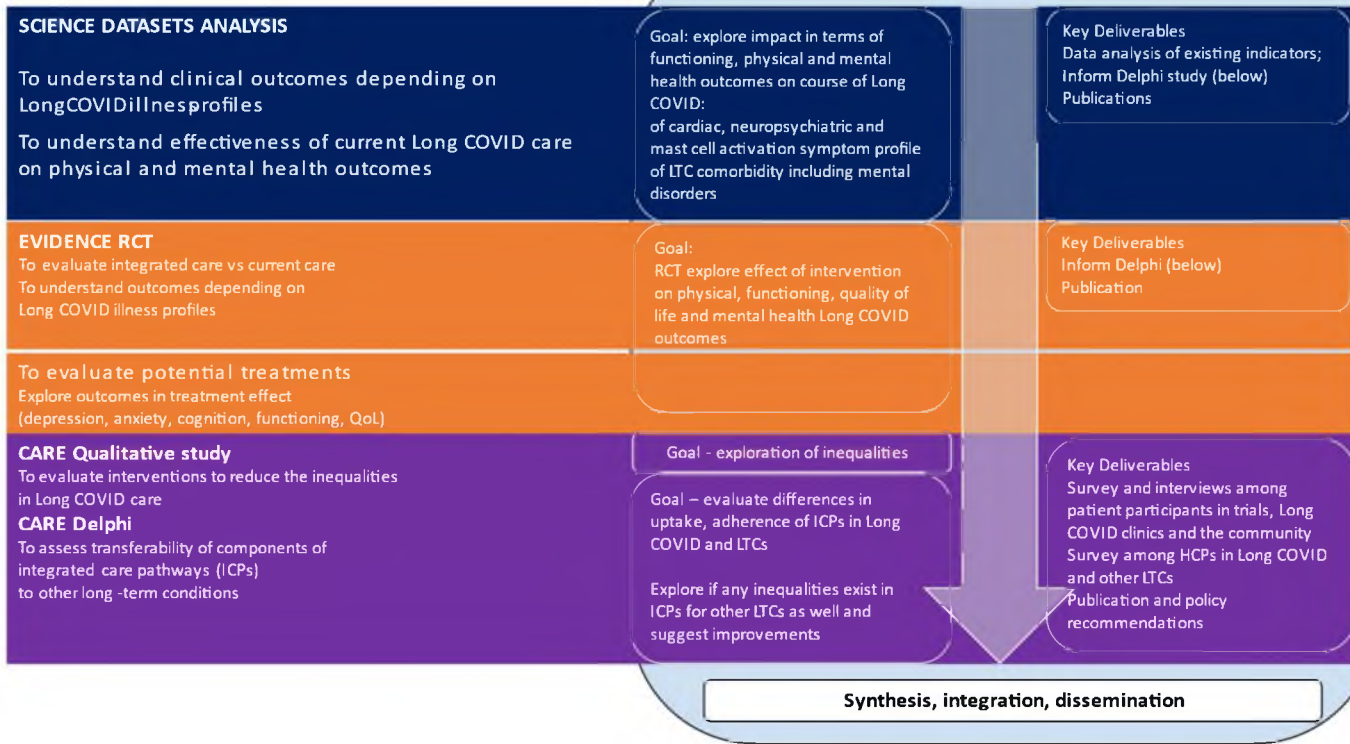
SCIENCE DATASETS ANALYSIS

To understand clinical outcomes depending on LongCOVIDIllnesprofiles

To understand effectiveness of current Long COVID care on physical and mental health outcomes

Goal: explore impact in terms of functioning, physical and mental health outcomes on course of Long COVID:
of cardiac, neuropsychiatric and mast cell activation symptom profile of LTC comorbidity including mental disorders

Key Deliverables
Data analysis of existing indicators;
Inform Delphi study (below)
Publications

EVIDENCE RCT
To evaluate integrated care vs current care
To understand outcomes depending on Long COVID illness profiles

Goal:
RCT explore effect of intervention on physical, functioning, quality of life and mental health Long COVID outcomes

Key Deliverables
Inform Delphi (below)
Publication

To evaluate potential treatments
Explore outcomes in treatment effect (depression, anxiety, cognition, functioning, QoL)

CARE Qualitative study
To evaluate interventions to reduce the inequalities in Long COVID care
CARE Delphi
To assess transferability of components of integrated care pathways (ICPs) to other long -term conditions

Goal - exploration of inequalities

Goal – evaluate differences in uptake, adherence of ICPs in Long COVID and LTCs

Explore if any inequalities exist in ICPs for other LTCs as well and suggest improvements

Key Deliverables
Survey and interviews among patient participants in trials, Long COVID clinics and the community
Survey among HCPs in Long COVID and other LTCs
Publication and policy recommendations

Synthesis, integration, dissemination